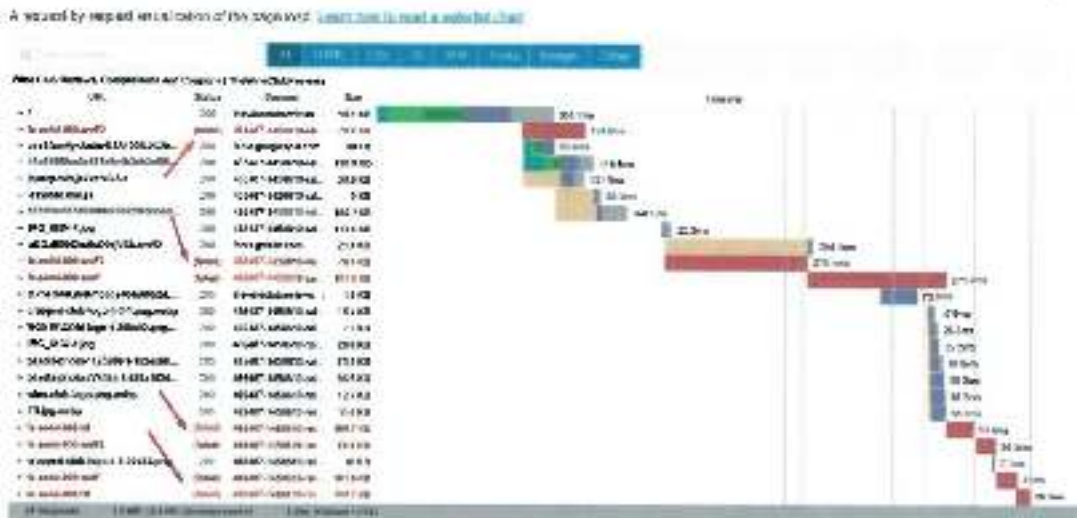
A waterfall by request visualization of the page load. Learn how to read a waterfall chart

| URL | Status | Domain | Size | Timeline |
|---|---|---|---|---|
| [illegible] | 200 | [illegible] | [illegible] | 266.11ms |
| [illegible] | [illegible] | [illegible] | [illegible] | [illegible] |
| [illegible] | 200 | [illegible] | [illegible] | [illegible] |
| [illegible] | 200 | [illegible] | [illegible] | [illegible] |
| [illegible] | 200 | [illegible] | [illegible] | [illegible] |
| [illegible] | 200 | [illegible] | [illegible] | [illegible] |
| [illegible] | 200 | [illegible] | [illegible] | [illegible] |
| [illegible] | 200 | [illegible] | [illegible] | 22.3ms |
| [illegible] | 200 | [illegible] | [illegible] | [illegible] |
| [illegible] | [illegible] | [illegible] | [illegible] | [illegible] |
| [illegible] | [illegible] | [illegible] | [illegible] | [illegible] |
| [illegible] | 200 | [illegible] | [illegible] | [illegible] |
| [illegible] | 200 | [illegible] | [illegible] | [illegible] |
| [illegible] | 200 | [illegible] | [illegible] | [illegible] |
| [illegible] | 200 | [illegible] | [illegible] | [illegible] |
| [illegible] | 200 | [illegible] | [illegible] | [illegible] |
| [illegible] | 200 | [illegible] | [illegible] | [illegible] |
| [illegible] | 200 | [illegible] | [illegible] | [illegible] |
| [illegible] | 200 | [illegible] | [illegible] | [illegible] |
| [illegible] | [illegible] | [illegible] | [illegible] | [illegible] |
| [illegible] | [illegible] | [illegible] | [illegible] | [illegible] |
| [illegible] | 200 | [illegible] | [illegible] | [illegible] |
| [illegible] | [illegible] | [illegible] | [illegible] | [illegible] |
| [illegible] | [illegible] | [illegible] | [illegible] | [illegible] |

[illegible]